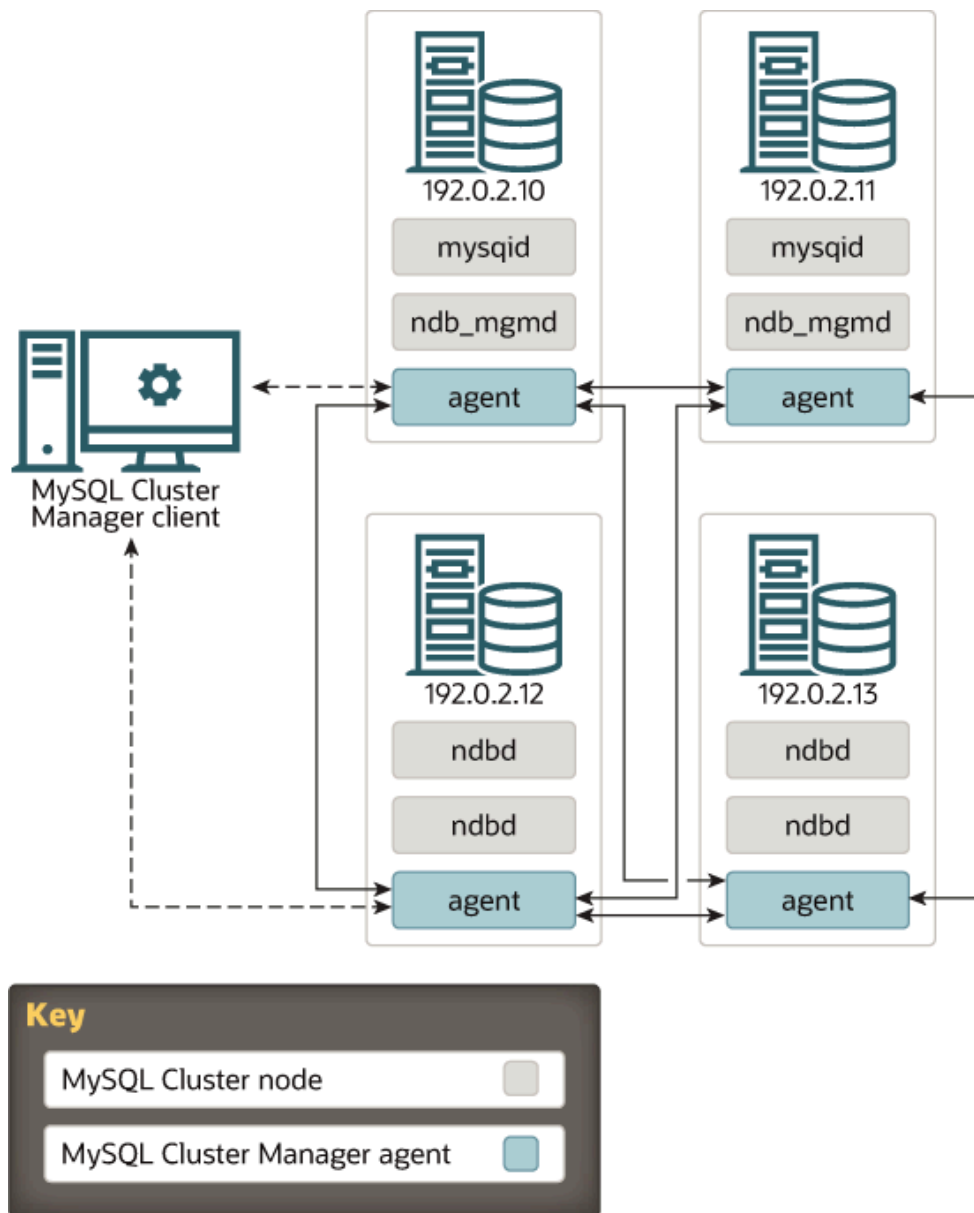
192.0.2.10
mysqid
ndb_mgmd
agent

192.0.2.11
mysqid
ndb_mgmd
agent

MySQL Cluster Manager client

192.0.2.12
ndbd
ndbd
agent

192.0.2.13
ndbd
ndbd
agent

Key
MySQL Cluster node
MySQL Cluster Manager agent